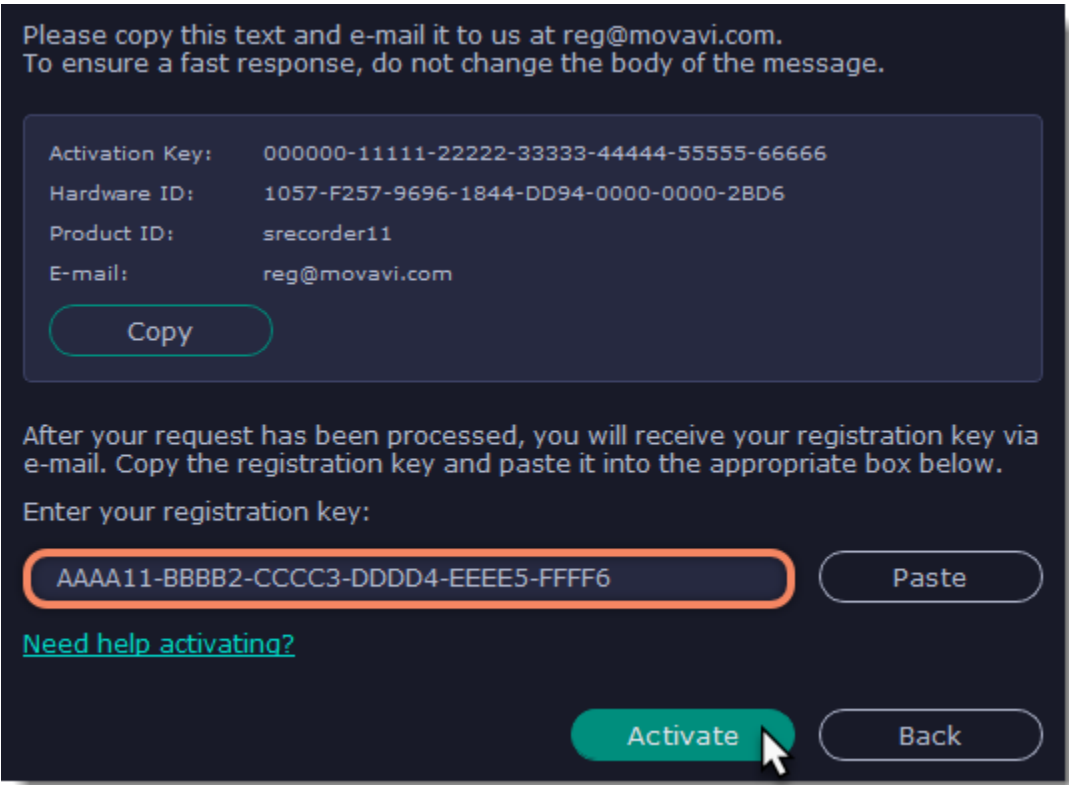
Please copy this text and e-mail it to us at reg@movavi.com.
To ensure a fast response, do not change the body of the message.

| Activation Key: | 000000-11111-22222-33333-44444-55555-66666 |
|---|---|
| Hardware ID: | 1057-F257-9696-1844-DD94-0000-0000-2BD6 |
| Product ID: | srecorder11 |
| E-mail: | reg@movavi.com |

Copy

After your request has been processed, you will receive your registration key via e-mail. Copy the registration key and paste it into the appropriate box below.

Enter your registration key:

AAAA11-BBBB2-CCCC3-DDDD4-EEEE5-FFFF6

Paste

Need help activating?

Activate

Back